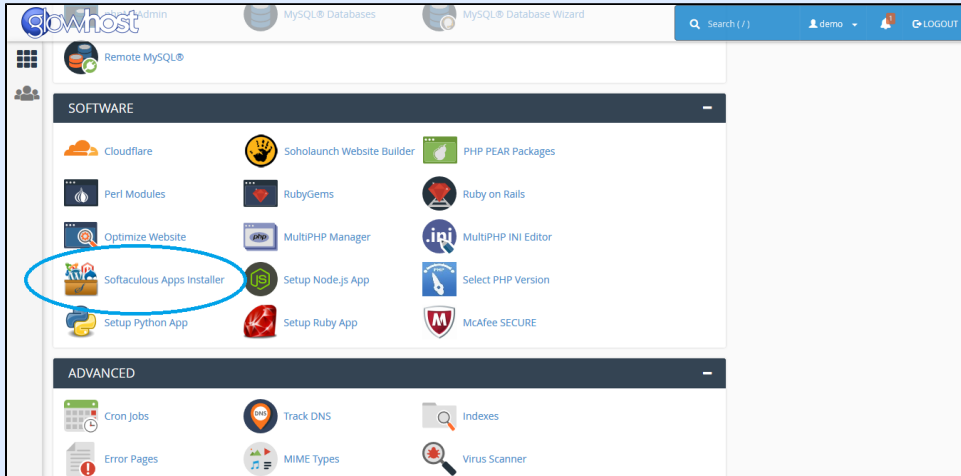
glowhost

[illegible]Admin
MySQL® Databases
MySQL® Database Wizard

Search ( / )
demo
1
LOGOUT

Remote MySQL®

SOFTWARE
−

Cloudflare
Soholaunch Website Builder
PHP PEAR Packages
Perl Modules
RubyGems
Ruby on Rails
Optimize Website
MultiPHP Manager
MultiPHP INI Editor
Softaculous Apps Installer
Setup Node.js App
Select PHP Version
Setup Python App
Setup Ruby App
McAfee SECURE

ADVANCED
−

Cron Jobs
Track DNS
Indexes
Error Pages
MIME Types
Virus Scanner